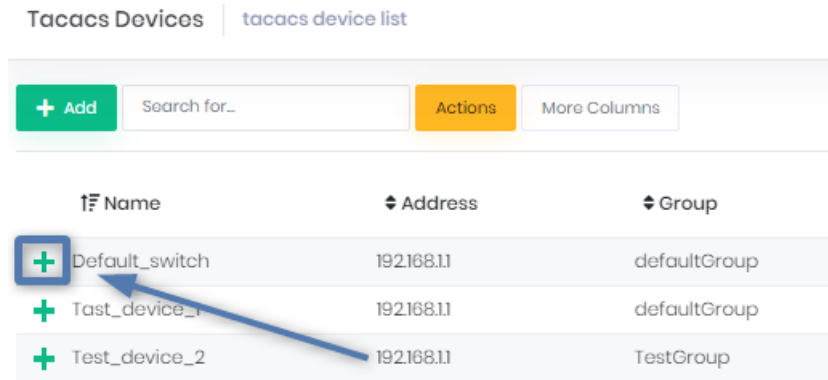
Tacacs Devices | tacacs device list

+ Add | Search for... | Actions | More Columns

| Name | Address | Group |
|---|---|---|
| + Default_switch | 192.168.1.1 | defaultGroup |
| + Tast_device_1 | 192.168.1.1 | defaultGroup |
| + Test_device_2 | 192.168.1.1 | TestGroup |